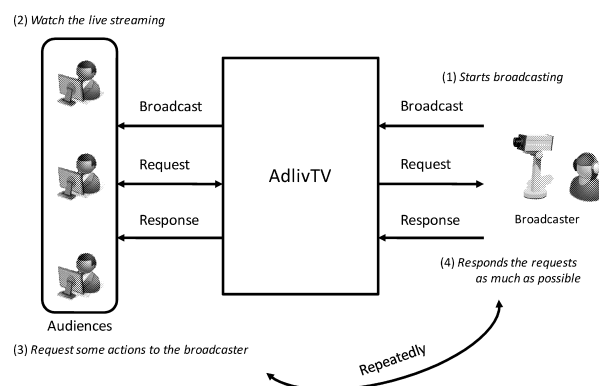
(2) *Watch the live streaming*

(1) *Starts broadcasting*

Broadcast

Request

Response

AdlivTV

Broadcast

Request

Response

Broadcaster

(4) *Responds the requests as much as possible*

Audiences

(3) *Request some actions to the broadcaster*

Repeatedly